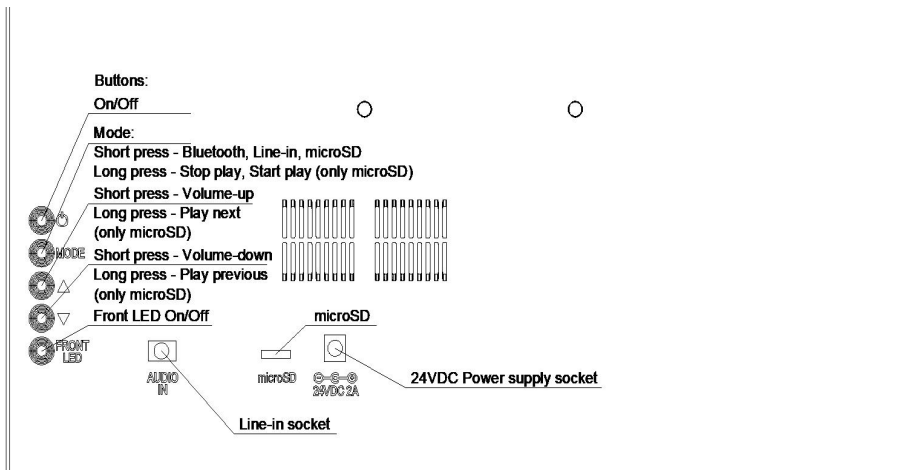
Buttons:
On/Off
Mode:
Short press - Bluetooth, Line-in, microSD
Long press - Stop play, Start play (only microSD)
Short press - Volume-up
Long press - Play next (only microSD)
Short press - Volume-down
Long press - Play previous (only microSD)
Front LED On/Off

MODE
△
▽
FRONT LED

microSD

AUDIO IN

microSD

24VDC 2A

24VDC Power supply socket

Line-in socket